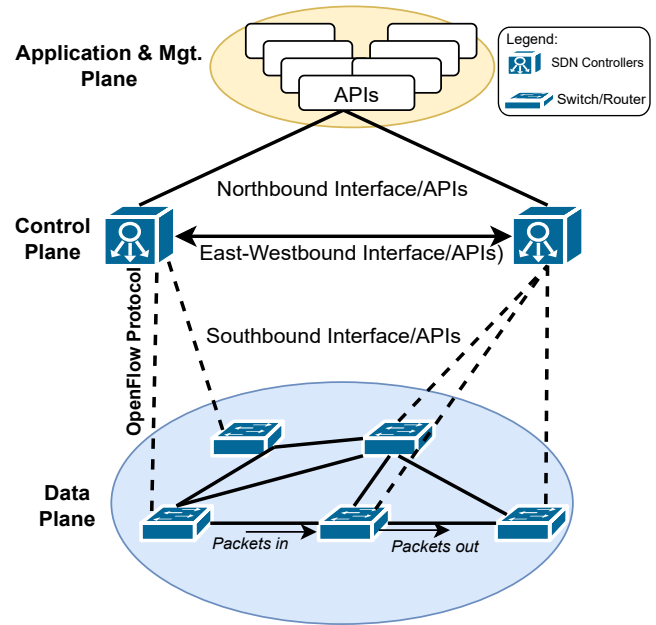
Application & Mgt. Plane

APIs

Legend:

SDN Controllers

Switch/Router

Northbound Interface/APIs

Control Plane

East-Westbound Interface/APIs)

OpenFlow Protocol

Southbound Interface/APIs

Data Plane

Packets in

Packets out